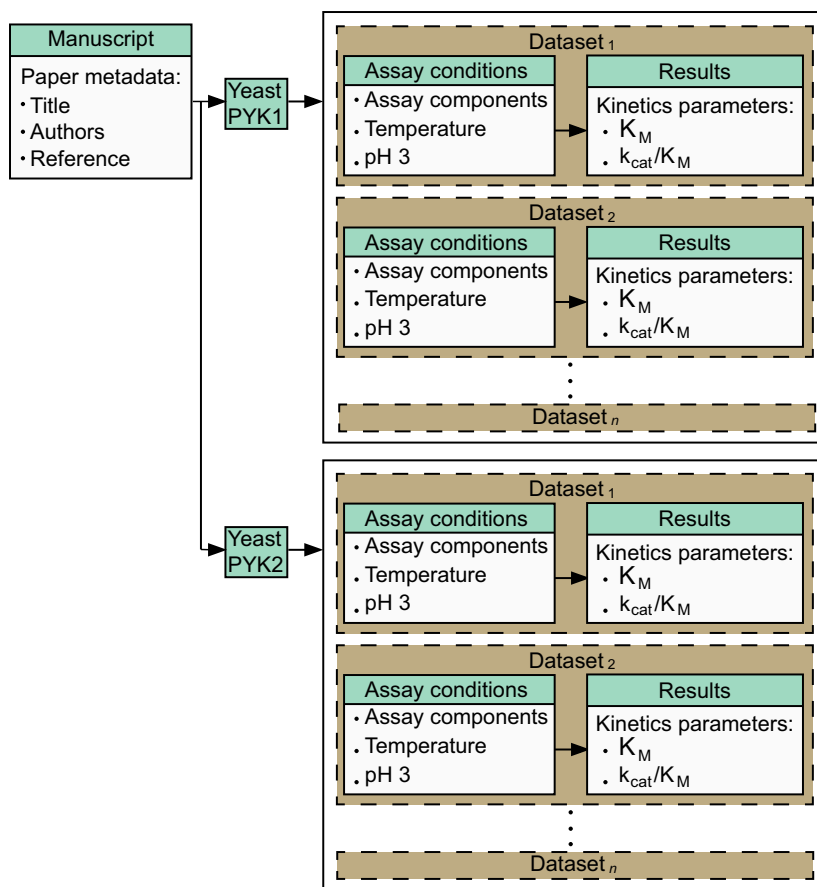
Manuscript

Paper metadata:
• Title
• Authors
• Reference

Yeast PYK1

Dataset $_1$

Assay conditions
• Assay components
• Temperature
• pH 3

Results
Kinetics parameters:
• $K_M$
• $k_{cat}/K_M$

Dataset $_2$

Assay conditions
• Assay components
• Temperature
• pH 3

Results
Kinetics parameters:
• $K_M$
• $k_{cat}/K_M$

Dataset $_n$

Yeast PYK2

Dataset $_1$

Assay conditions
• Assay components
• Temperature
• pH 3

Results
Kinetics parameters:
• $K_M$
• $k_{cat}/K_M$

Dataset $_2$

Assay conditions
• Assay components
• Temperature
• pH 3

Results
Kinetics parameters:
• $K_M$
• $k_{cat}/K_M$

Dataset $_n$